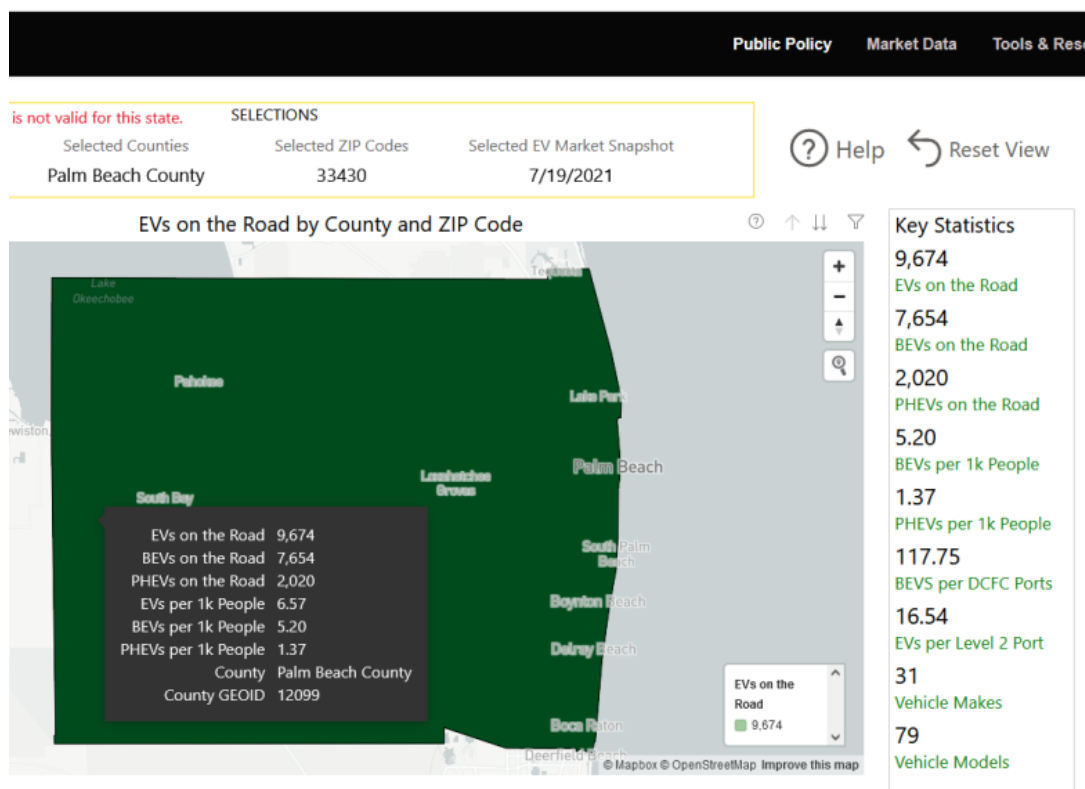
Public Policy Market Data Tools & Rese

is not valid for this state.

SELECTIONS

| Selected Counties | Selected ZIP Codes | Selected EV Market Snapshot |
|---|---|---|
| Palm Beach County | 33430 | 7/19/2021 |

Help Reset View

EVs on the Road by County and ZIP Code

Lake Okeechobee

Tequesta

Pahokee

Lake Park

ewiston

Loxahatchee Groves

Palm Beach

South Bay

South Palm Beach

Boynton Beach

Delray Beach

Boca Raton

Deerfield Beach

| | |
|---|---|
| EVs on the Road | 9,674 |
| BEVs on the Road | 7,654 |
| PHEVs on the Road | 2,020 |
| EVs per 1k People | 6.57 |
| BEVs per 1k People | 5.20 |
| PHEVs per 1k People | 1.37 |
| County | Palm Beach County |
| County GEOID | 12099 |

EVs on the Road
9,674

© Mapbox © OpenStreetMap Improve this map

Key Statistics
9,674
EVs on the Road
7,654
BEVs on the Road
2,020
PHEVs on the Road
5.20
BEVs per 1k People
1.37
PHEVs per 1k People
117.75
BEVS per DCFC Ports
16.54
EVs per Level 2 Port
31
Vehicle Makes
79
Vehicle Models